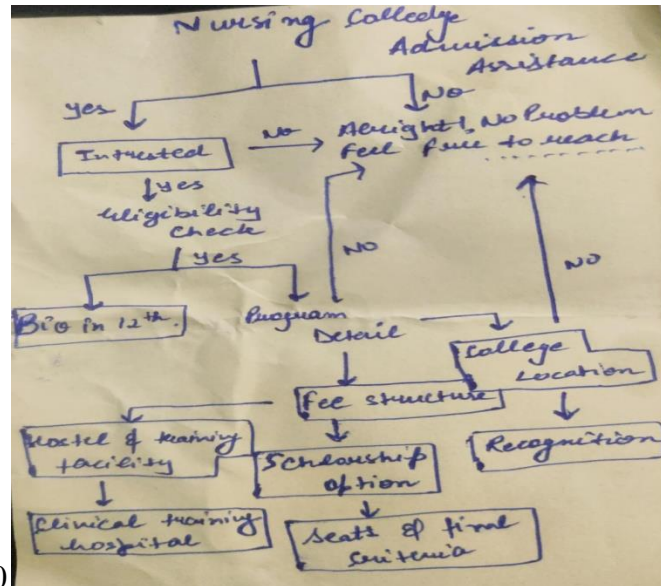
Nursing College Admission Assistance

yes

No

Intrested

No

Alright!, No Problem feel free to reach

yes

Eligibility Check

NO

yes

NO

Bio in 12th.

Program Detail

College Location

Fee structure

Hostel & training facility

Scholarship option

Recognition

Clinical training hospital

Seats & final Criteria